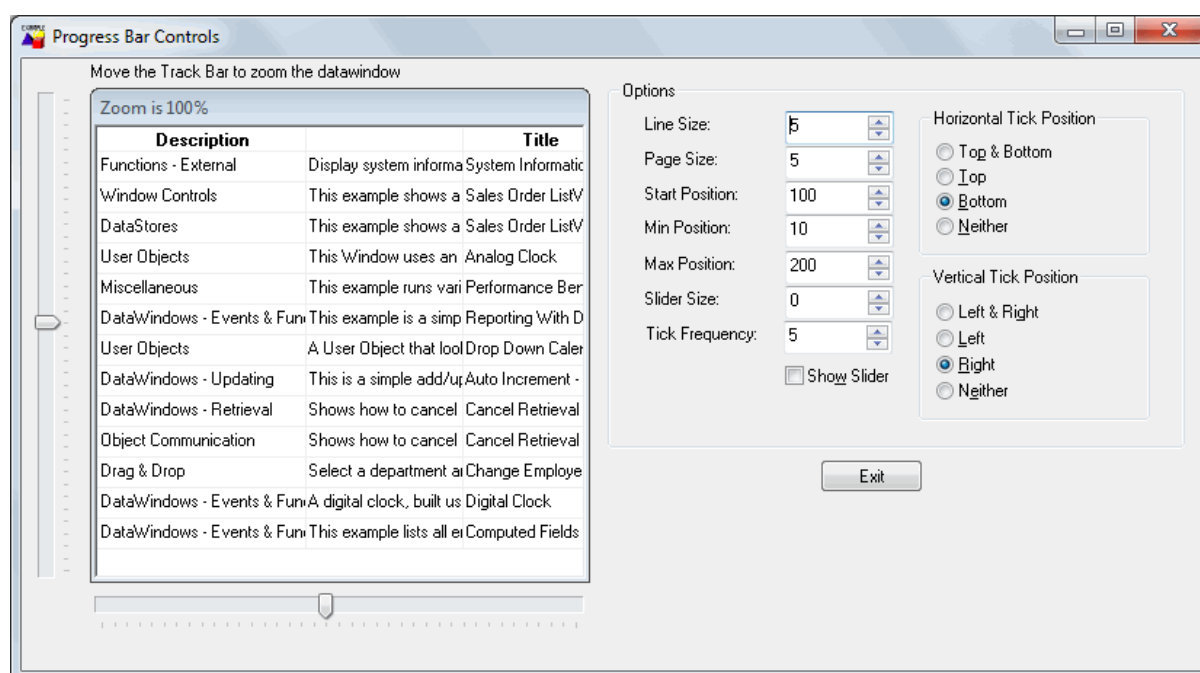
Progress Bar Controls

Move the Track Bar to zoom the datawindow

Zoom is 100%

| Description | | Title |
|---|---|---|
| Functions - External | Display system informa | System Informatic |
| Window Controls | This example shows a | Sales Order ListV |
| DataStores | This example shows a | Sales Order ListV |
| User Objects | This Window uses an | Analog Clock |
| Miscellaneous | This example runs vari | Performance Ber |
| DataWindows - Events & Fun | This example is a simp | Reporting With D |
| User Objects | A User Object that lool | Drop Down Caler |
| DataWindows - Updating | This is a simple add/u | Auto Increment - |
| DataWindows - Retrieval | Shows how to cancel | Cancel Retrieval |
| Object Communication | Shows how to cancel | Cancel Retrieval |
| Drag & Drop | Select a department ai | Change Employe |
| DataWindows - Events & Fun | A digital clock, built us | Digital Clock |
| DataWindows - Events & Fun | This example lists all e | Computed Fields |

Options

Line Size: 5
Page Size: 5
Start Position: 100
Min Position: 10
Max Position: 200
Slider Size: 0
Tick Frequency: 5

Show Slider

Horizontal Tick Position
Top & Bottom
Top
Bottom
Neither

Vertical Tick Position
Left & Right
Left
Right
Neither

Exit